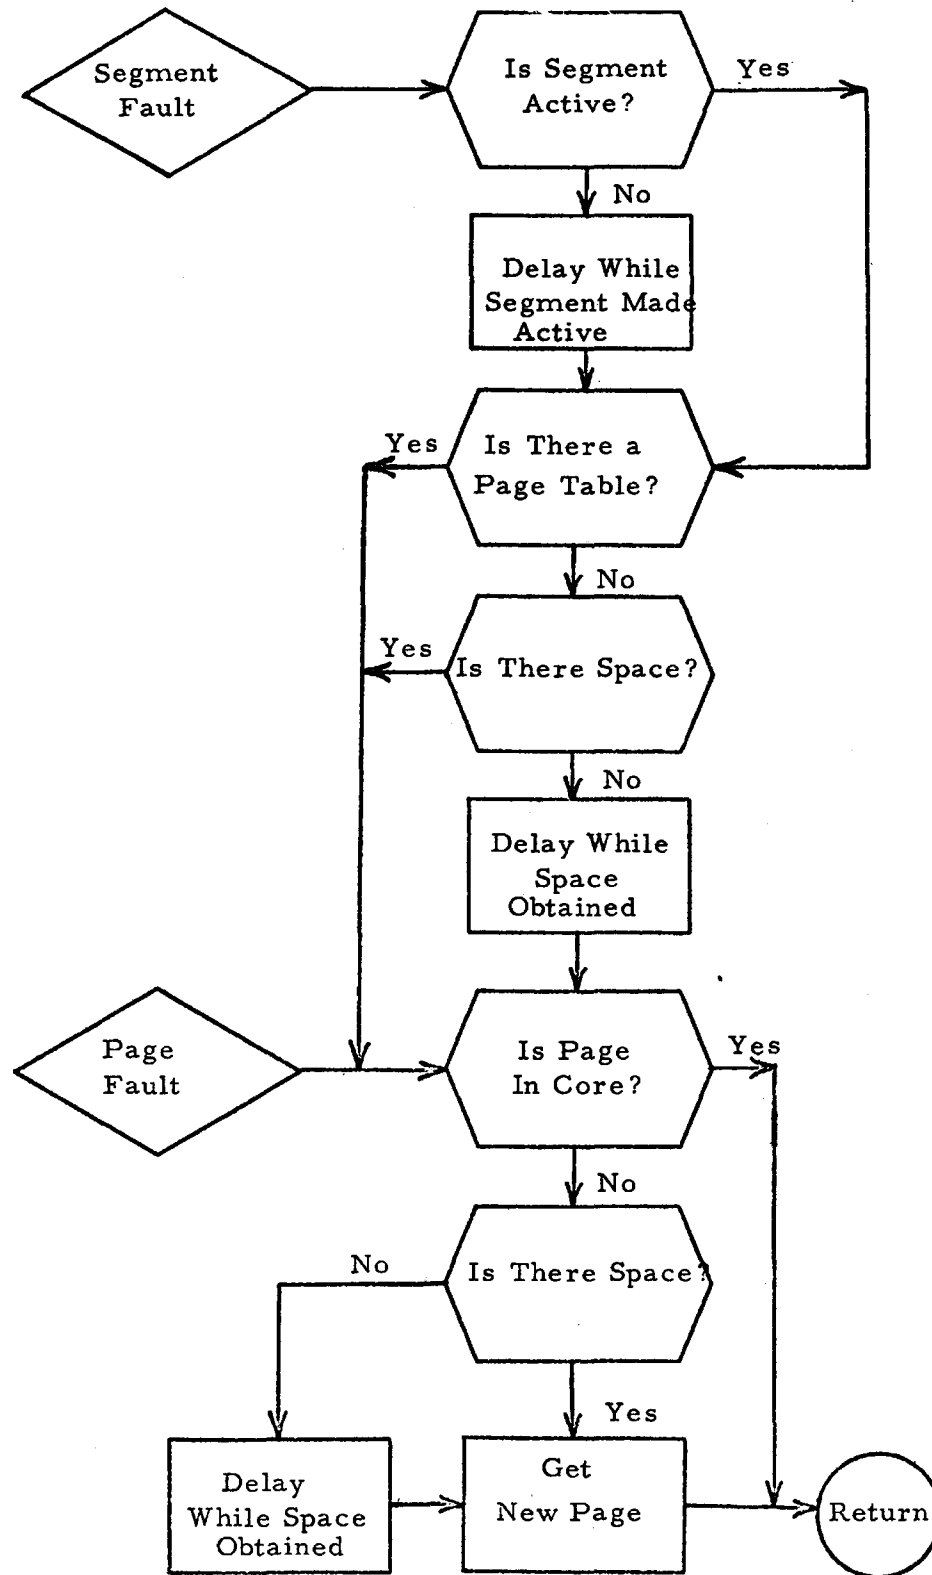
Segment Fault

Is Segment Active?

Yes

No

Delay While Segment Made Active

Yes

Is There a Page Table?

No

Yes

Is There Space?

No

Delay While Space Obtained

Page Fault

Is Page In Core?

Yes

No

No

Is There Space?

Yes

Delay While Space Obtained

Get New Page

Return